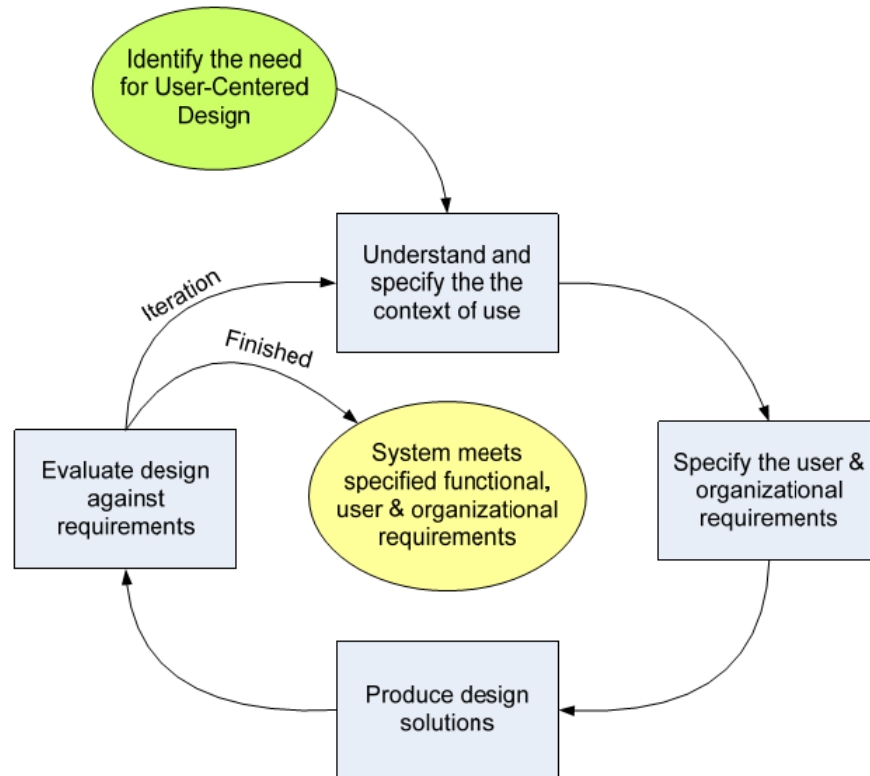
Identify the need for User-Centered Design

Understand and specify the the context of use

Iteration

Finished

Evaluate design against requirements

System meets specified functional, user & organizational requirements

Specify the user & organizational requirements

Produce design solutions